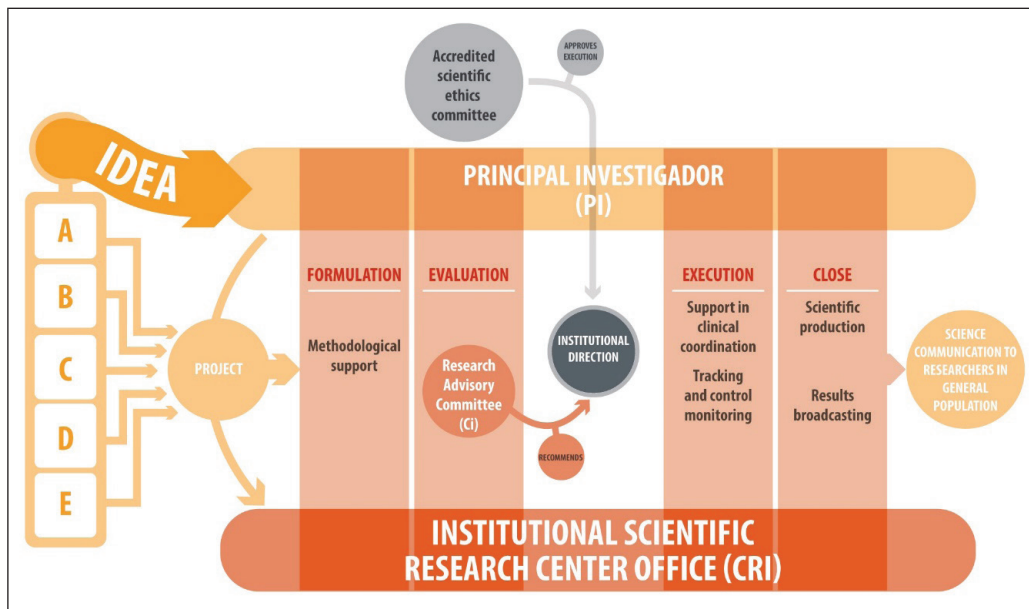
Accredited scientific ethics committee

APPROVES EXECUTION

IDEA

PRINCIPAL INVESTIGADOR (PI)

A

B

C

D

E

PROJECT

FORMULATION

Methodological support

EVALUATION

Research Advisory Committee (Ci)

RECOMMENDS

INSTITUTIONAL DIRECTION

EXECUTION

Support in clinical coordination

Tracking and control monitoring

CLOSE

Scientific production

Results broadcasting

SCIENCE COMMUNICATION TO RESEARCHERS IN GENERAL POPULATION

INSTITUTIONAL SCIENTIFIC RESEARCH CENTER OFFICE (CRI)